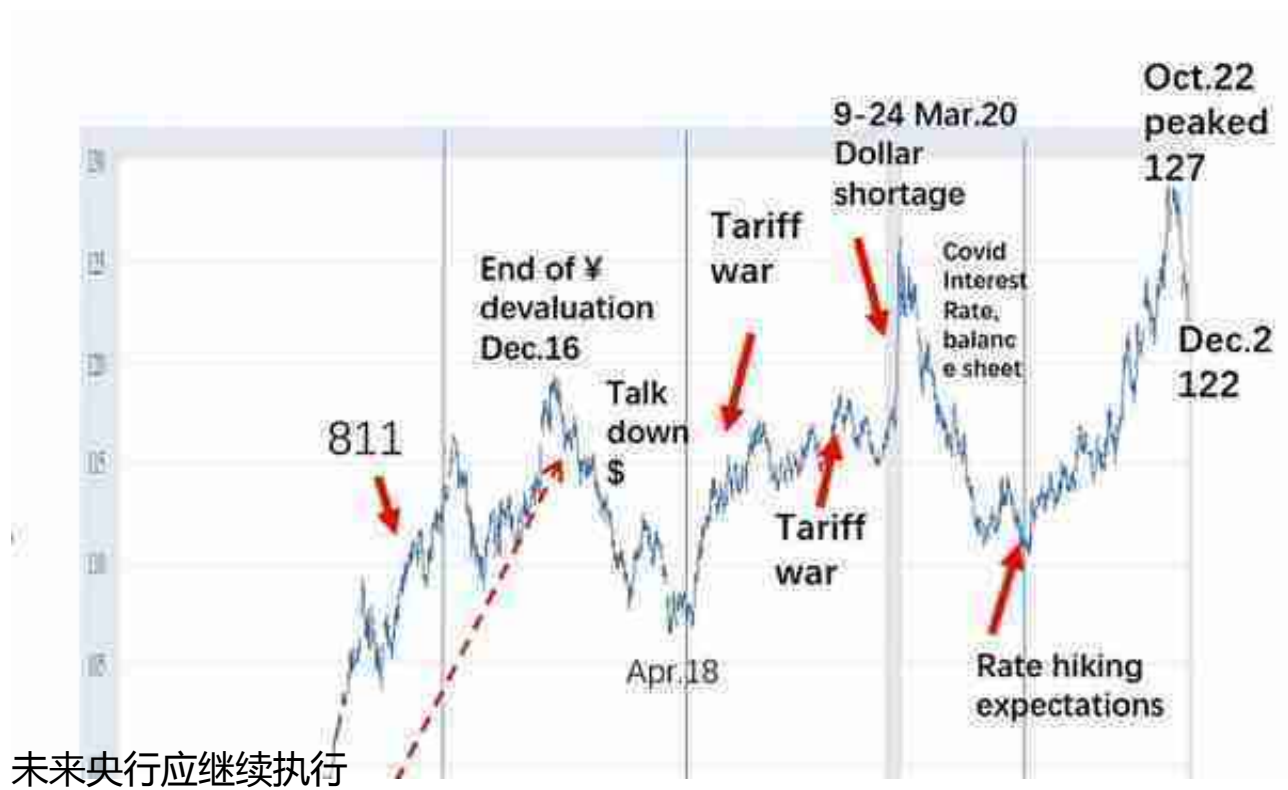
Oct.22 peaked 127

9-24 Mar.20 Dollar shortage

Covid Interest Rate, balanc e sheet

Tariff war

End of ¥ devaluation Dec.16

Talk down $

811

Tariff war

Dec.2 122

Apr.18

Rate hiking expectations

未来央行应继续执行